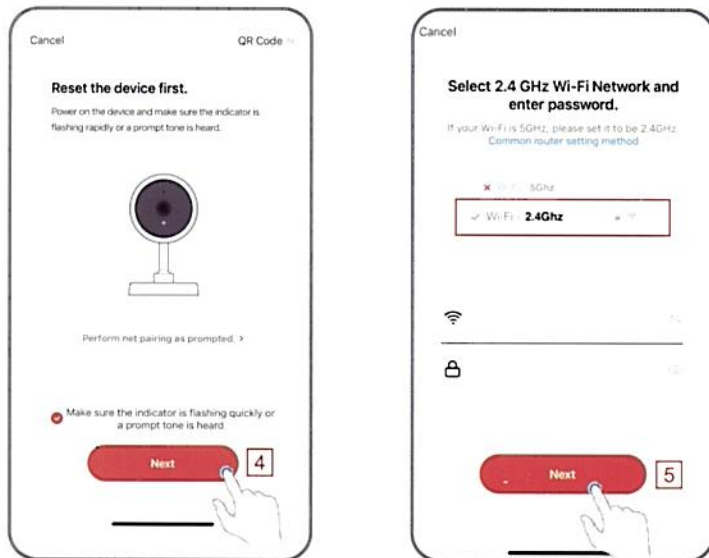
Cancel

QR Code

Reset the device first.

Power on the device and make sure the indicator is flashing rapidly or a prompt tone is heard.

Perform net pairing as prompted. >

Make sure the indicator is flashing quickly or a prompt tone is heard.

Next

4

Cancel

Select 2.4 GHz Wi-Fi Network and enter password.

If your Wi-Fi is 5GHz, please set it to be 2.4GHz. Common router setting method

× Wi-Fi 5Ghz

✓ Wi-Fi 2.4Ghz

Next

5